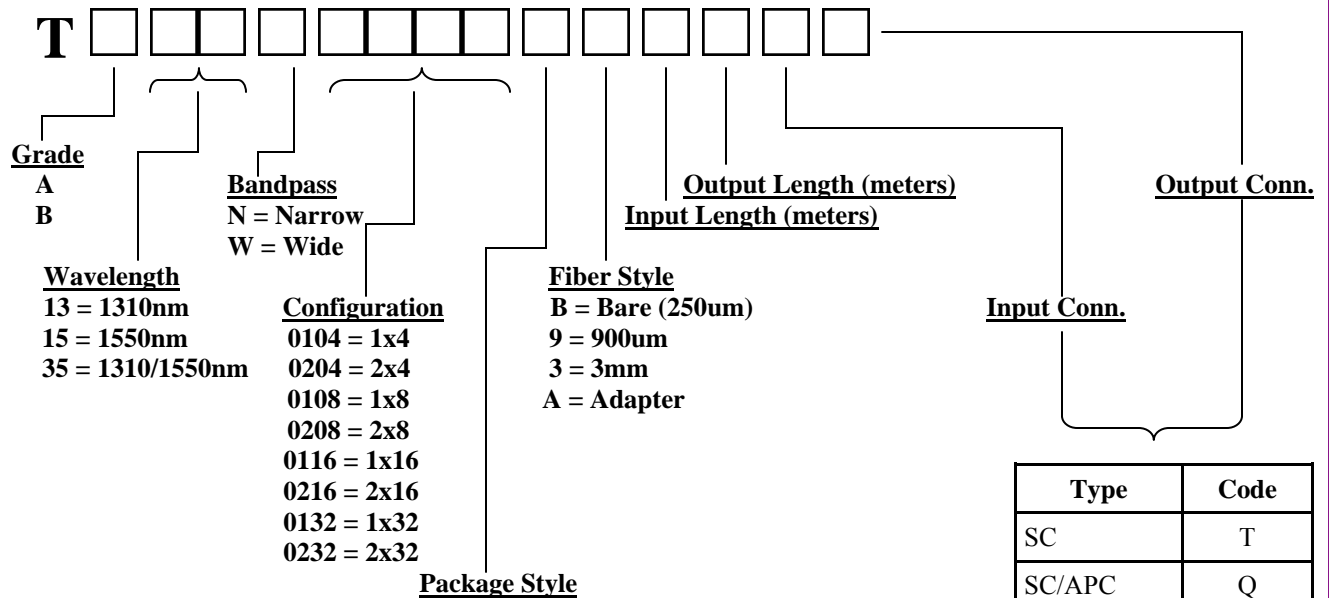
T

Grade
A
B

Wavelength
13 = 1310nm
15 = 1550nm
35 = 1310/1550nm

Bandpass
N = Narrow
W = Wide

Configuration
0104 = 1x4
0204 = 2x4
0108 = 1x8
0208 = 2x8
0116 = 1x16
0216 = 2x16
0132 = 1x32
0232 = 2x32

Package Style

Fiber Style
B = Bare (250um)
9 = 900um
3 = 3mm
A = Adapter

Output Length (meters)

Input Length (meters)

Output Conn.

Input Conn.

| Type | Code |
|---|---|
| SC | T |
| SC/APC | Q |